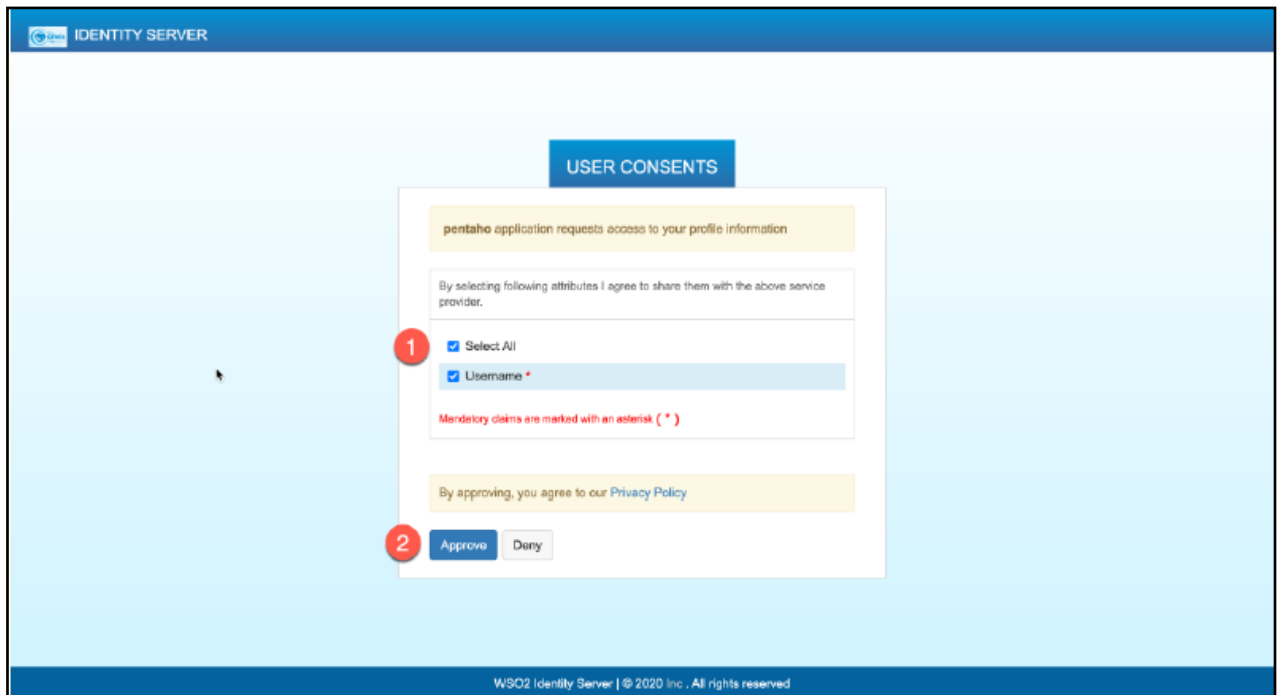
IDENTITY SERVER

USER CONSENTS

pentaho application requests access to your profile information

By selecting following attributes I agree to share them with the above service provider.

1

Select All

Username *

Mandatory claims are marked with an asterisk ( * )

By approving, you agree to our Privacy Policy

2

Approve

Deny

WSO2 Identity Server | © 2020 Inc . All rights reserved